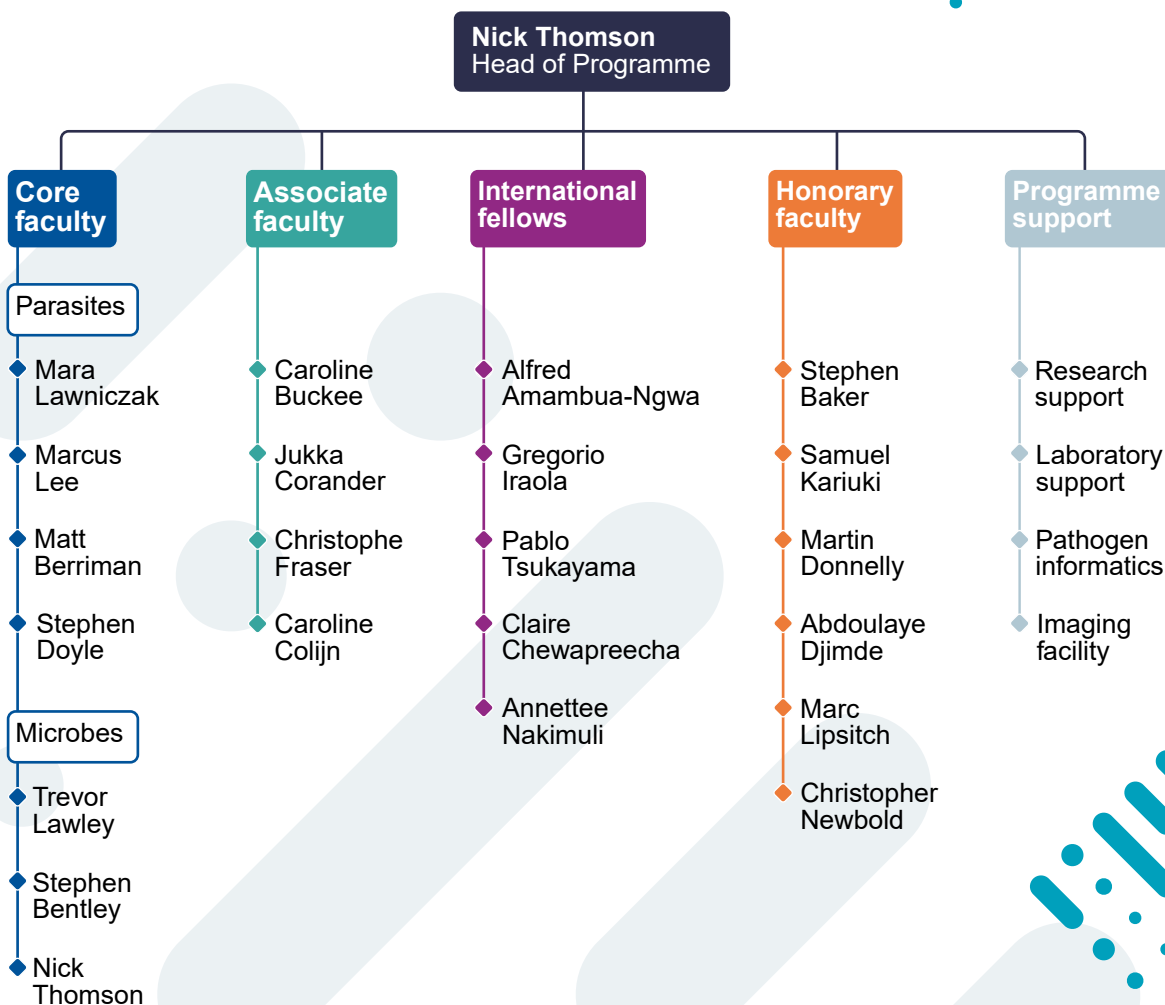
Nick Thomson
Head of Programme

Core faculty

Parasites

Mara Lawniczak

Marcus Lee

Matt Berriman

Stephen Doyle

Microbes

Trevor Lawley

Stephen Bentley

Nick Thomson

Associate faculty

Caroline Buckee

Jukka Corander

Christophe Fraser

Caroline Colijn

International fellows

Alfred Amambua-Ngwa

Gregorio Iraola

Pablo Tsukayama

Claire Chewapreecha

Annettee Nakimuli

Honorary faculty

Stephen Baker

Samuel Kariuki

Martin Donnelly

Abdoulaye Djimde

Marc Lipsitch

Christopher Newbold

Programme support

Research support

Laboratory support

Pathogen informatics

Imaging facility